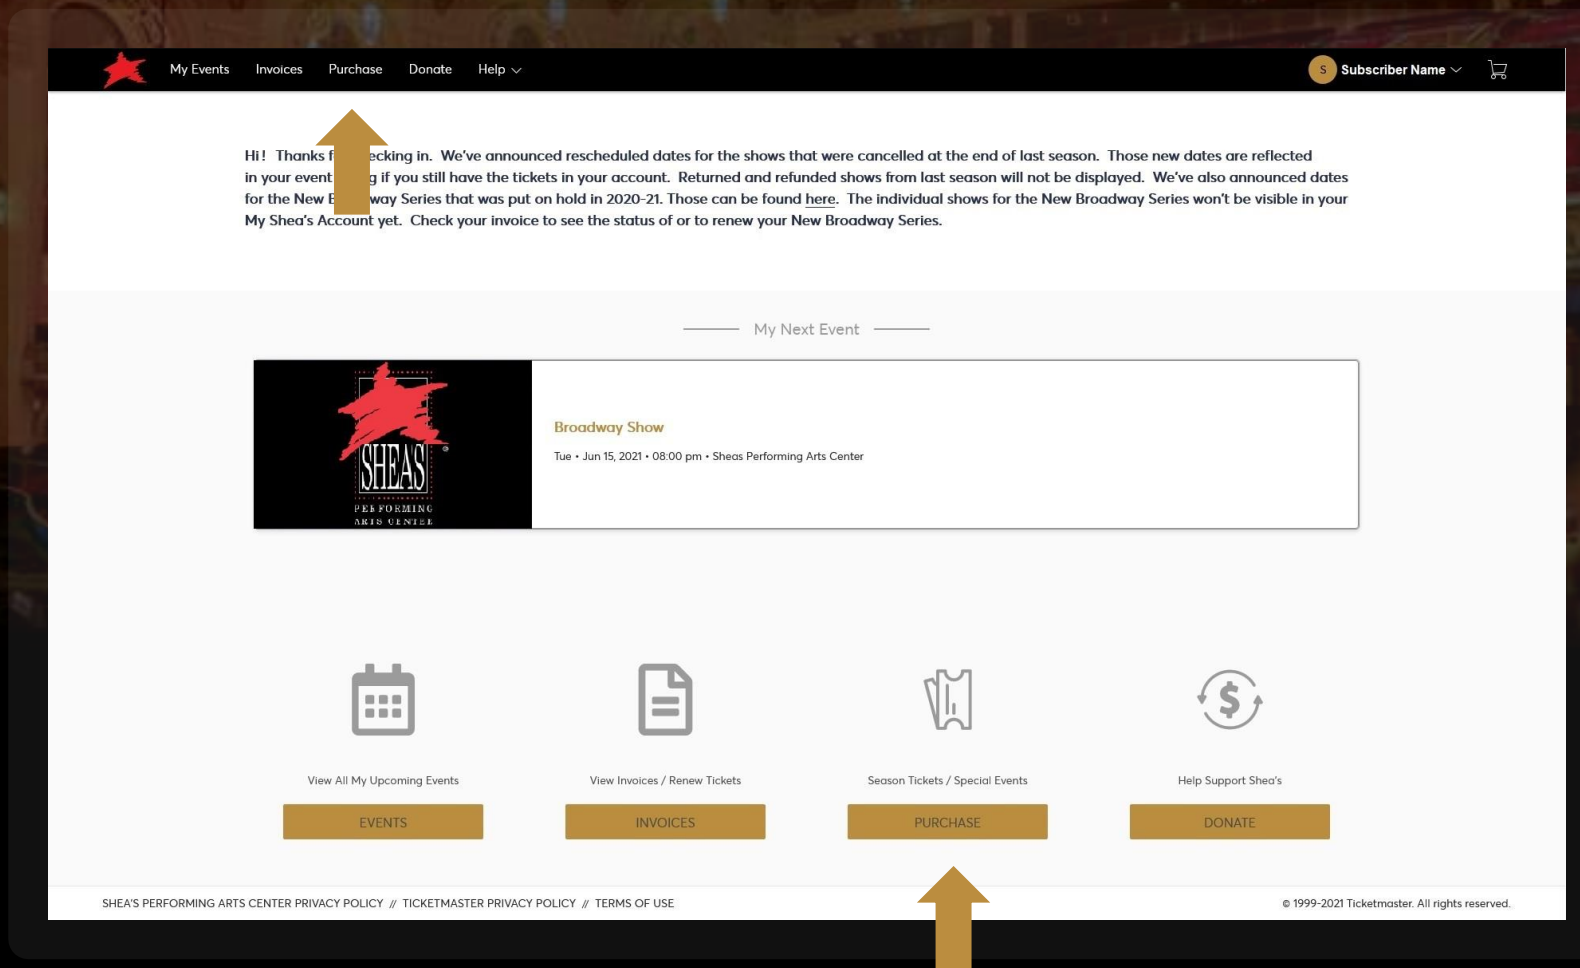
My Events Invoices Purchase Donate Help

S Subscriber Name

Hi! Thanks f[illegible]ecking in. We've announced rescheduled dates for the shows that were cancelled at the end of last season. Those new dates are reflected in your event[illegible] if you still have the tickets in your account. Returned and refunded shows from last season will not be displayed. We've also announced dates for the New B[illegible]way Series that was put on hold in 2020-21. Those can be found here. The individual shows for the New Broadway Series won't be visible in your My Shea's Account yet. Check your invoice to see the status of or to renew your New Broadway Series.

My Next Event

SHEA'S PERFORMING ARTS CENTER

Broadway Show

Tue • Jun 15, 2021 • 08:00 pm • Sheas Performing Arts Center

View All My Upcoming Events

EVENTS

View Invoices / Renew Tickets

INVOICES

Season Tickets / Special Events

PURCHASE

Help Support Shea's

DONATE

SHEA'S PERFORMING ARTS CENTER PRIVACY POLICY // TICKETMASTER PRIVACY POLICY // TERMS OF USE

© 1999-2021 Ticketmaster. All rights reserved.